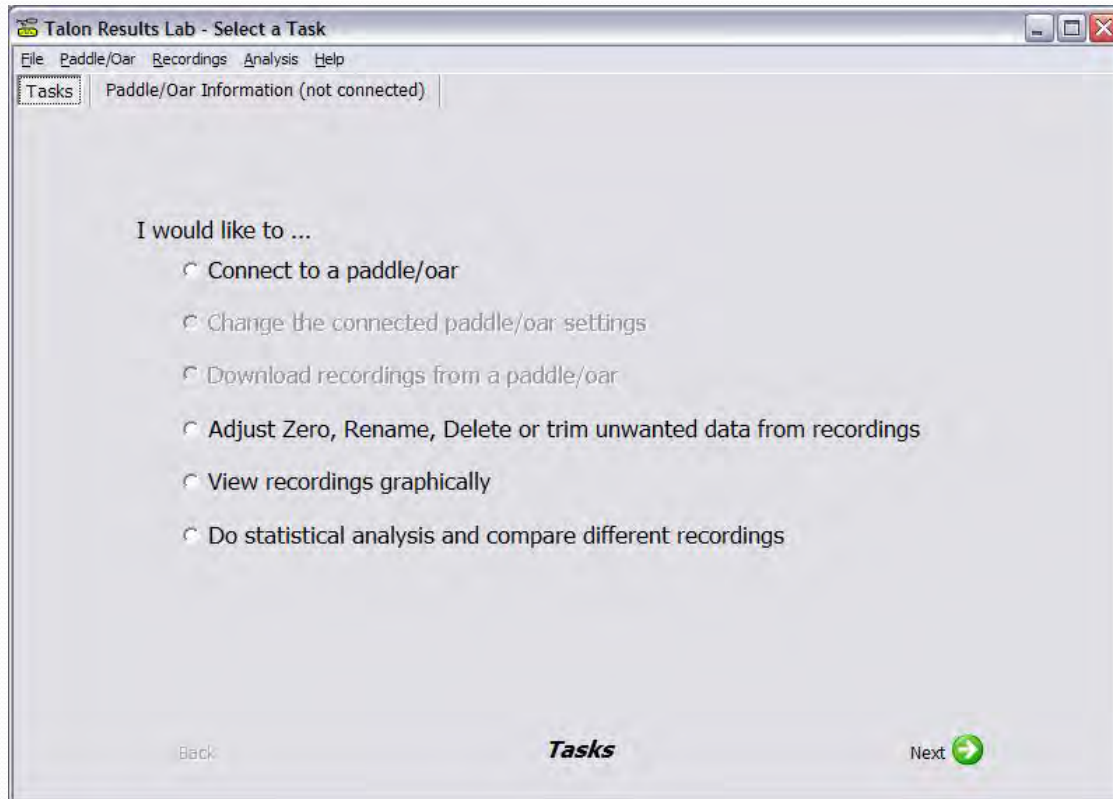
Talon Results Lab - Select a Task

File Paddle/Oar Recordings Analysis Help

Tasks | Paddle/Oar Information (not connected)

I would like to ...

Connect to a paddle/oar

Change the connected paddle/oar settings

Download recordings from a paddle/oar

Adjust Zero, Rename, Delete or trim unwanted data from recordings

View recordings graphically

Do statistical analysis and compare different recordings

Back

Tasks

Next